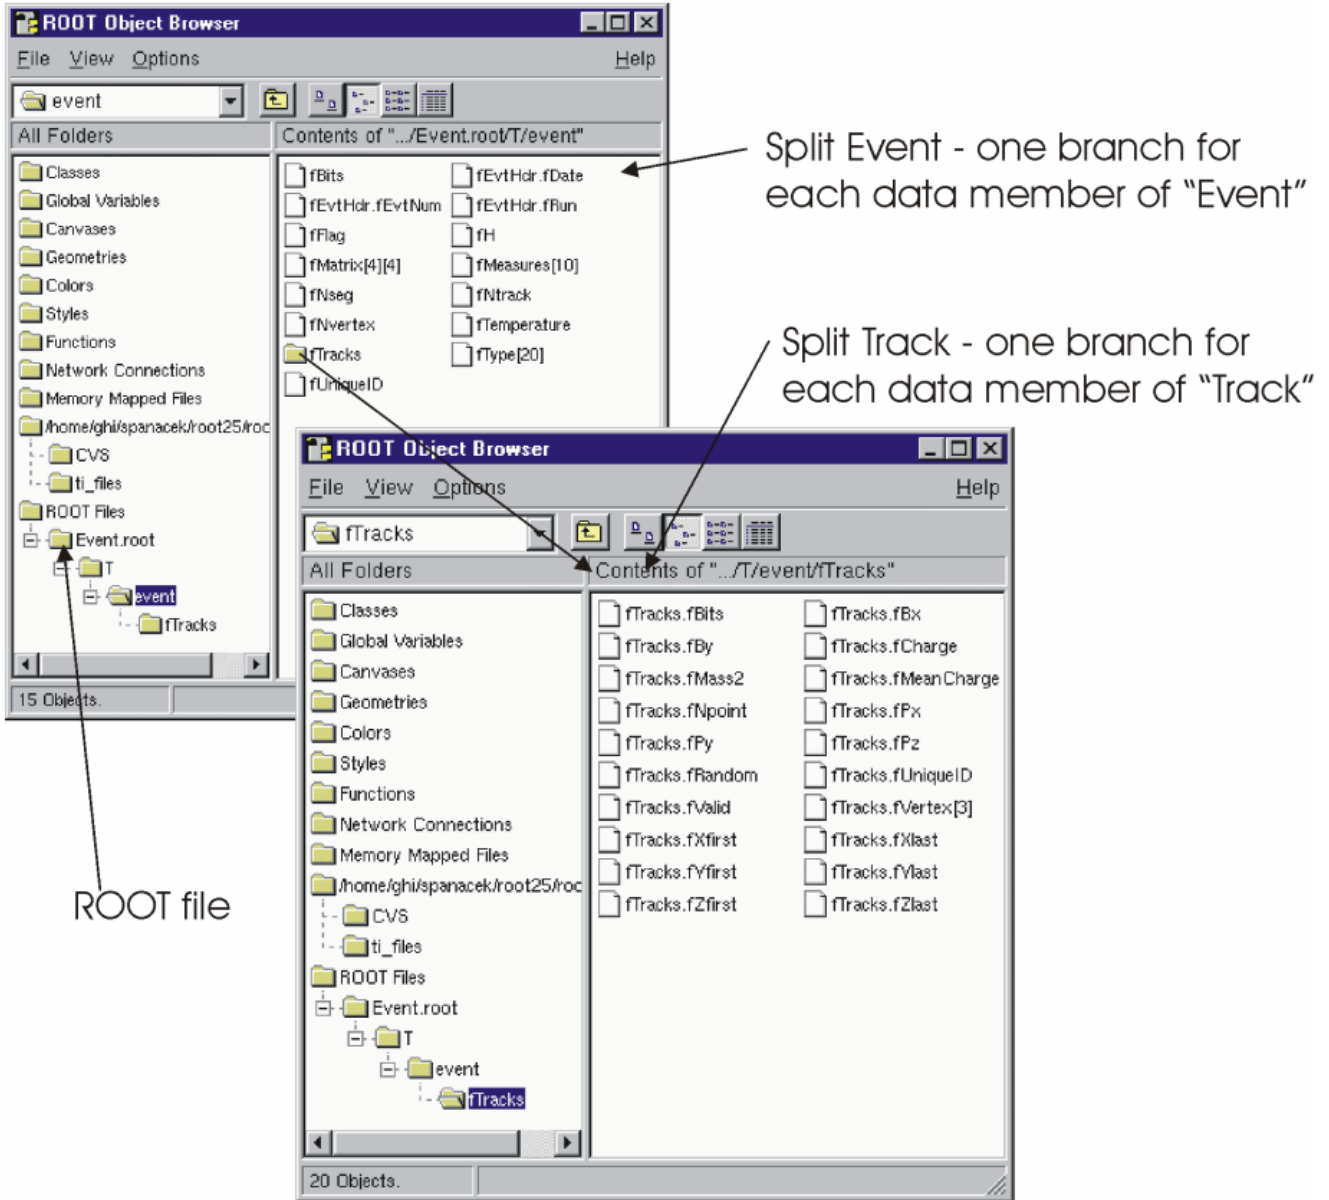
ROOT Object Browser

File View Options Help

event

All Folders

Contents of ".../Event.root/T/event"

Classes
Global Variables
Canvases
Geometries
Colors
Styles
Functions
Network Connections
Memory Mapped Files
/home/ghi/spanacek/root25/roc
CVS
ti_files
ROOT Files
Event.root
T
event
fTracks

fBits
fEvtHdr.fDate
fEvtHdr.fEvtNum
fEvtHdr.fRun
fFlag
fH
fMatrix[4][4]
fMeasures[10]
fNseg
fNtrack
fNvertex
fTemperature
fTracks
fType[20]
fUniqueID

15 Objects.

Split Event - one branch for each data member of "Event"

Split Track - one branch for each data member of "Track"

ROOT Object Browser

File View Options Help

fTracks

All Folders

Contents of ".../T/event/fTracks"

Classes
Global Variables
Canvases
Geometries
Colors
Styles
Functions
Network Connections
Memory Mapped Files
/home/ghi/spanacek/root25/roc
CVS
ti_files
ROOT Files
Event.root
T
event
fTracks

fTracks.fBits
fTracks.fBx
fTracks.fBy
fTracks.fCharge
fTracks.fMass2
fTracks.fMeanCharge
fTracks.fNpoint
fTracks.fPx
fTracks.fPy
fTracks.fPz
fTracks.fRandom
fTracks.fUniqueID
fTracks.fValid
fTracks.fVertex[3]
fTracks.fXfirst
fTracks.fXlast
fTracks.fYfirst
fTracks.fYlast
fTracks.fZfirst
fTracks.fZlast

20 Objects.

ROOT file